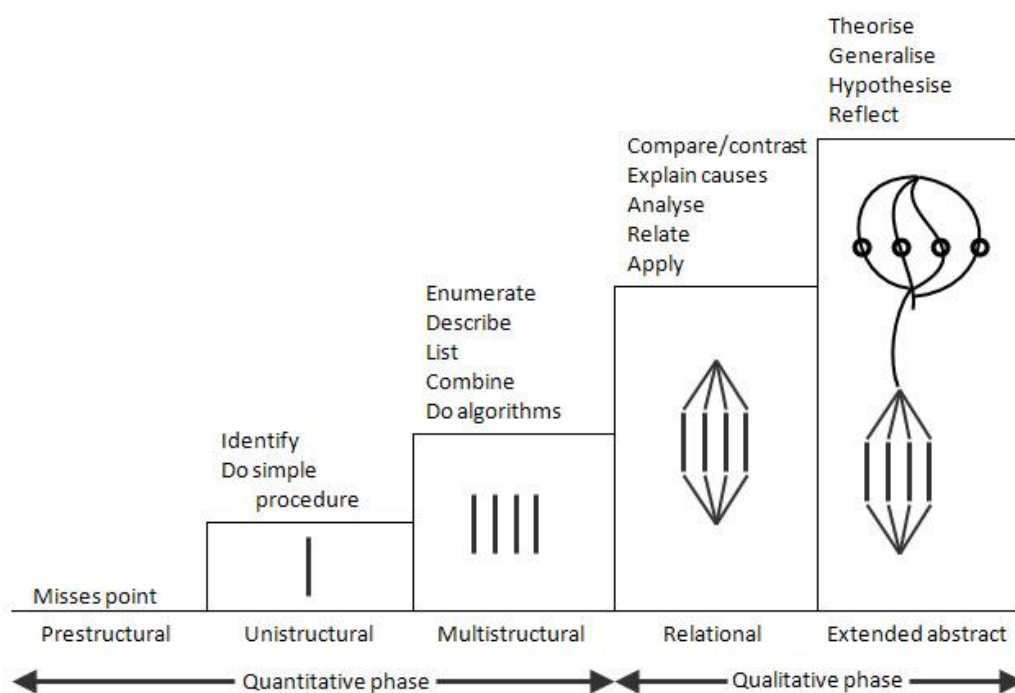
Theorise
Generalise
Hypothesise
Reflect

Compare/contrast
Explain causes
Analyse
Relate
Apply

Enumerate
Describe
List
Combine
Do algorithms

Identify
Do simple procedure

Misses point

Prestructural Unistructural Multistructural Relational Extended abstract

Quantitative phase

Qualitative phase